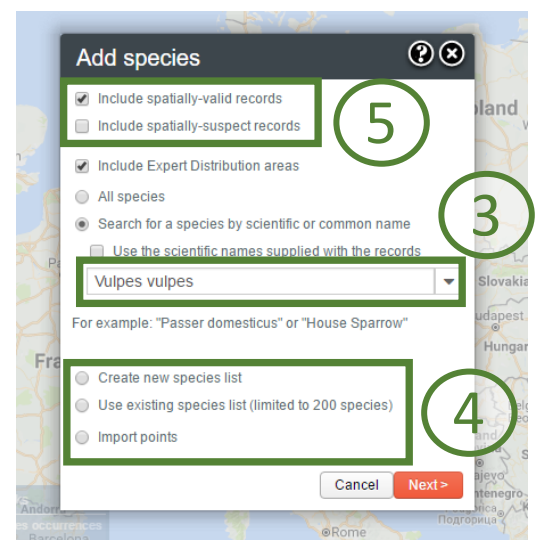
Add species

Include spatially-valid records

Include spatially-suspect records

5

Include Expert Distribution areas

All species

Search for a species by scientific or common name

3

Use the scientific names supplied with the records

Vulpes vulpes

For example: "Passer domesticus" or "House Sparrow"

Create new species list

Use existing species list (limited to 200 species)

Import points

4

Cancel

Next >

oland

Slovakia

udapest

Hungar

Fra

Andorr

es occurrences

Barcelona

Rome

ntenegro

Подгорица